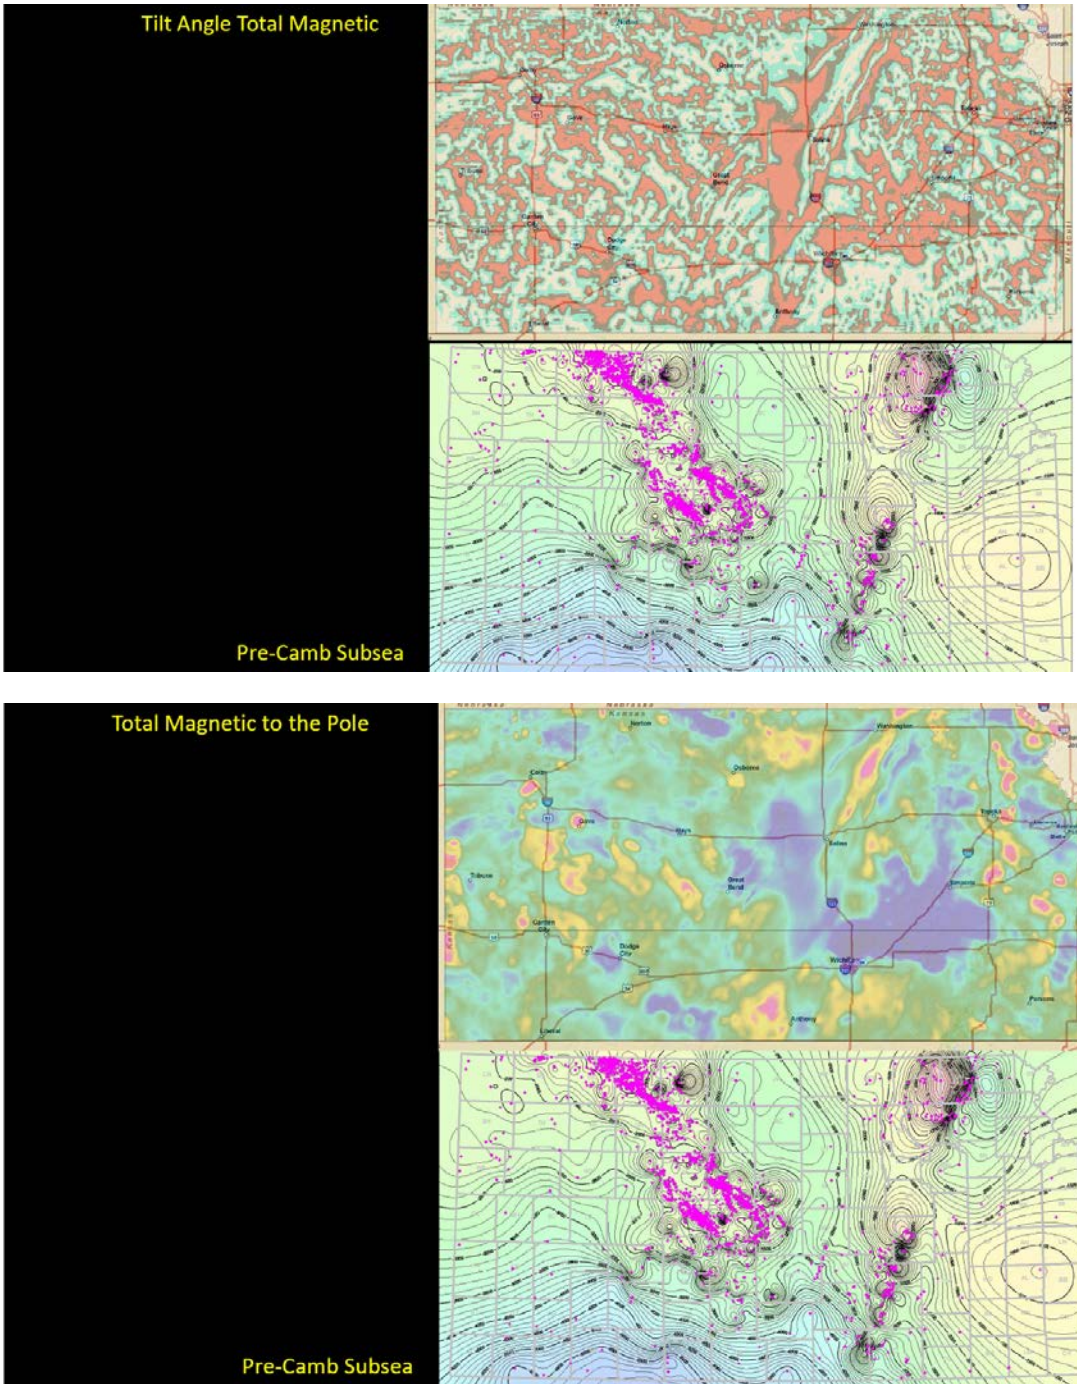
Tilt Angle Total Magnetic

Norton

Osborne

Colby

Goss

Hays

Salina

Topeka

Great Bend

Garden City

Dodge City

Wichita

Anthony

Liberal

Pre-Camb Subsea

Total Magnetic to the Pole

Nebraska

Kansas

Norton

Washington

Colby

Osborne

Goss

Hays

Salina

Topeka

Tribune

Great Bend

Emporia

Garden City

Dodge City

Wichita

Anthony

Parsons

Liberal

Pre-Camb Subsea